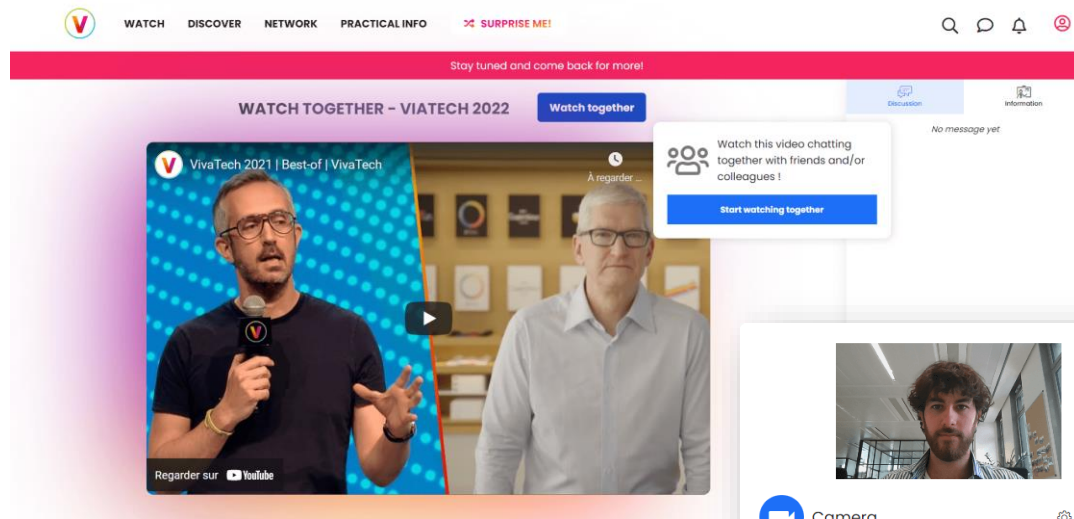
WATCH DISCOVER NETWORK PRACTICAL INFO SURPRISE ME!

Stay tuned and come back for more!

WATCH TOGETHER - VIATECH 2022

Watch together

VivaTech 2021 | Best-of | VivaTech

À regarder ...

Regarder sur YouTube

Watch this video chatting together with friends and/or colleagues !

Start watching together

Discussion

Information

No message yet

Camera